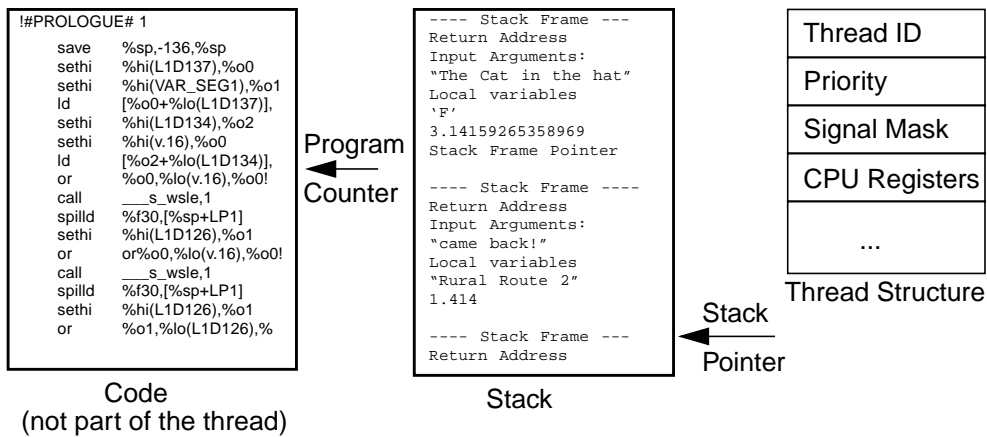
!#PROLOGUE# 1

save %sp,-136,%sp
sethi %hi(L1D137),%o0
sethi %hi(VAR_SEG1),%o1
ld [%o0+%lo(L1D137)],
sethi %hi(L1D134),%o2
sethi %hi(v.16),%o0
ld [%o2+%lo(L1D134)],
or %o0,%lo(v.16),%o0!
call ___s_wsle,1
spilld %f30,[%sp+LP1]
sethi %hi(L1D126),%o1
or or%o0,%lo(v.16),%o0!
call ___s_wsle,1
spilld %f30,[%sp+LP1]
sethi %hi(L1D126),%o1
or %o1,%lo(L1D126),%

Code
(not part of the thread)

Program Counter

---- Stack Frame ---
Return Address
Input Arguments:
“The Cat in the hat”
Local variables
‘F’
3.14159265358969
Stack Frame Pointer

---- Stack Frame ----
Return Address
Input Arguments:
“came back!”
Local variables
“Rural Route 2”
1.414

---- Stack Frame ---
Return Address

Stack

Stack Pointer

| Thread ID |
|---|
| Priority |
| Signal Mask |
| CPU Registers |
| ... |

Thread Structure